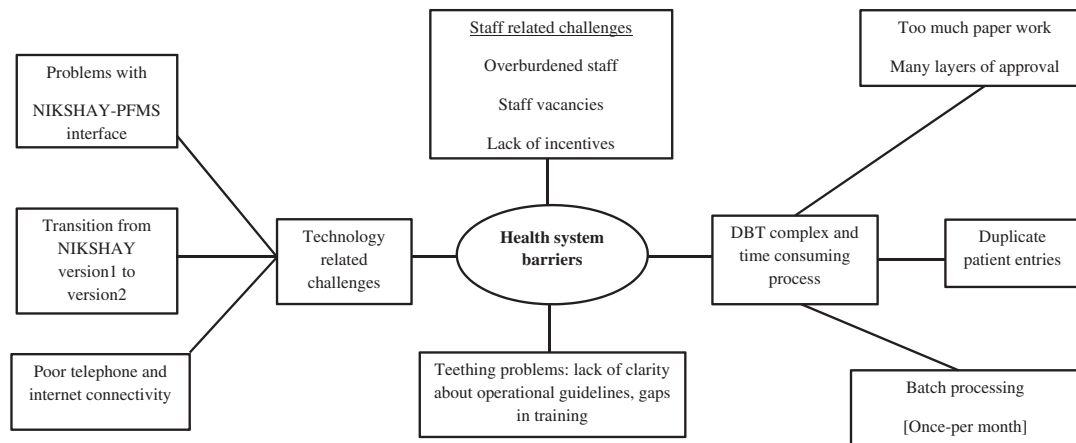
Staff related challenges

Overburdened staff

Staff vacancies

Lack of incentives

Too much paper work

Many layers of approval

Problems with NIKSHAY-PFMS interface

Transition from NIKSHAY version1 to version2

Poor telephone and internet connectivity

Technology related challenges

Health system barriers

DBT complex and time consuming process

Duplicate patient entries

Teething problems: lack of clarity about operational guidelines, gaps in training

Batch processing

[Once-per month]